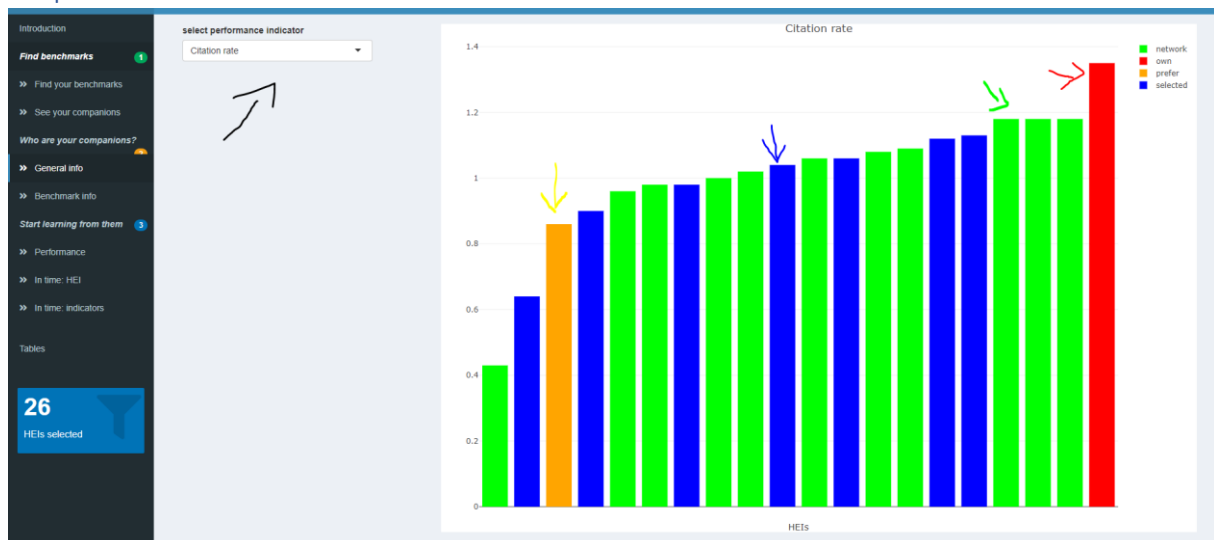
Introduction

Find benchmarks 1

» Find your benchmarks

» See your companions

Who are your companions?

» General info

» Benchmark info

Start learning from them 3

» Performance

» In time: HEI

» In time: indicators

Tables

26

HEIs selected

select performance indicator

Citation rate

Citation rate

1.4

1.2

1

0.8

0.6

0.4

0.2

0

HEIs

network

own

prefer

selected